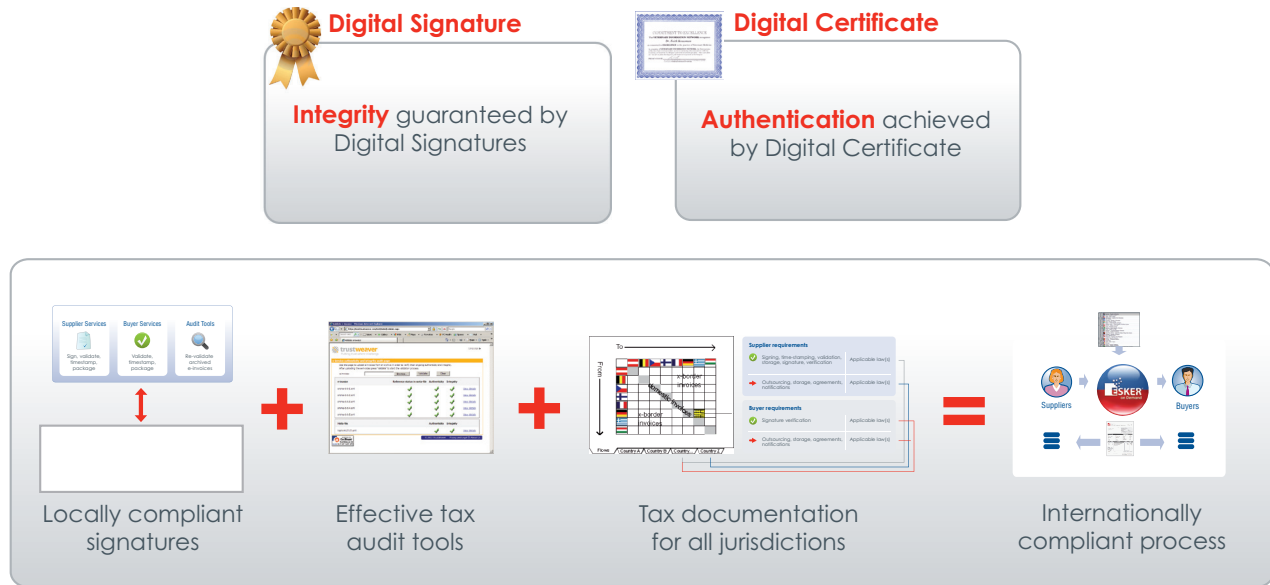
Digital Signature

Integrity guaranteed by Digital Signatures

Digital Certificate

Authentication achieved by Digital Certificate

Supplier Services
Sign, validate, timestamp, package

Buyer Services
Validate, timestamp, package

Audit Tools
Re-validate archived e-invoices

Locally compliant signatures

trustweaver

Effective tax audit tools

To

From

x-border invoices

domestic invoices

x-border invoices

Flows | Country A | Country B | Country... | Country Z

Supplier requirements
Signing, time-stamping, validation, storage, signature, verification | Applicable law(s)
Outsourcing, storage, agreements, notifications | Applicable law(s)

Buyer requirements
Signature verification | Applicable law(s)
Outsourcing, storage, agreements, notifications | Applicable law(s)

Tax documentation for all jurisdictions

Suppliers

ESKER on Demand

Buyers

Internationally compliant process